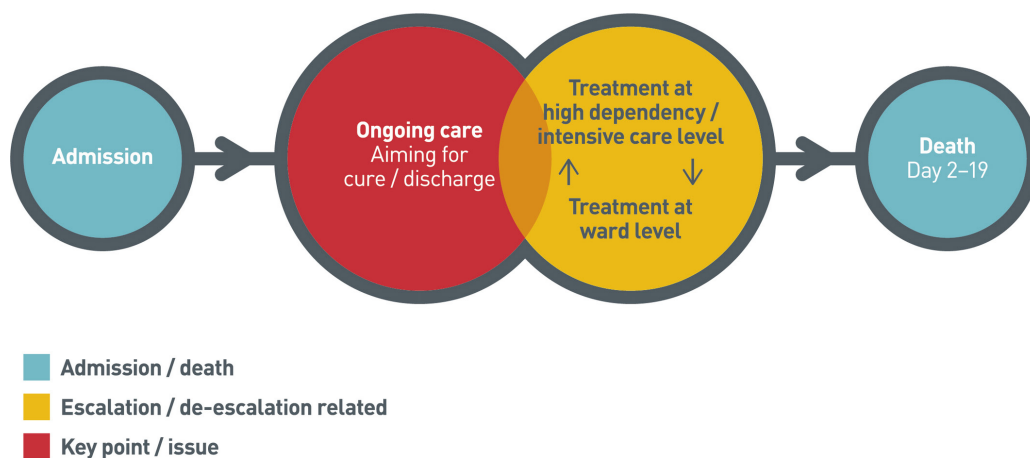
Admission

Ongoing care
Aiming for cure / discharge

Treatment at high dependency / intensive care level

↑ ↓

Treatment at ward level

Death
Day 2–19

Admission / death

Escalation / de-escalation related

Key point / issue